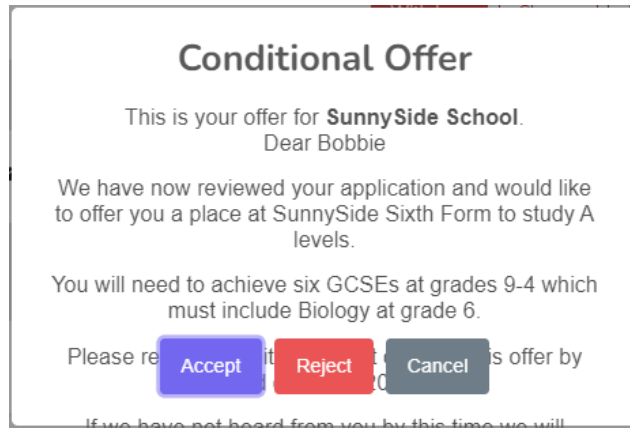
Conditional Offer

This is your offer for **SunnySide School**.
Dear Bobbie

We have now reviewed your application and would like to offer you a place at SunnySide Sixth Form to study A levels.

You will need to achieve six GCSEs at grades 9-4 which must include Biology at grade 6.

Please re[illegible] it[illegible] is offer by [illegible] 20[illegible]

Accept Reject Cancel

If we have not heard from you by this time we will